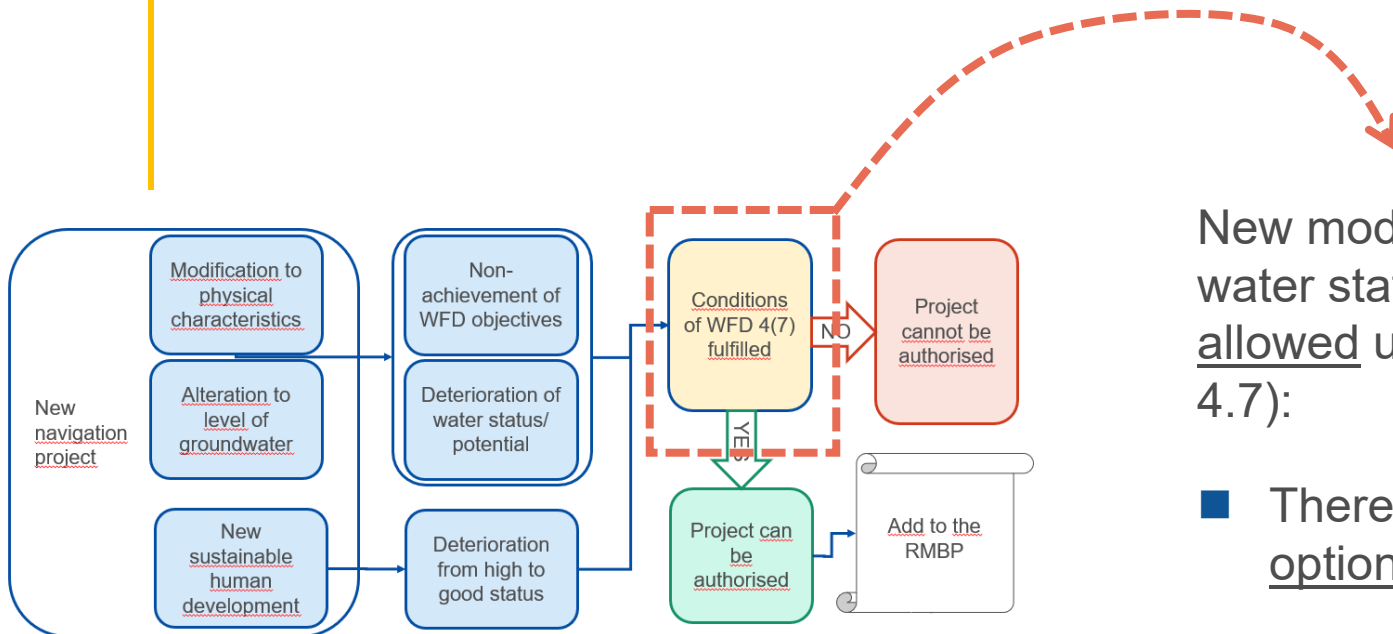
New navigation project

Modification to physical characteristics

Alteration to level of groundwater

New sustainable human development

Non-achievement of WFD objectives

Deterioration of water status/ potential

Deterioration from high to good status

Conditions of WFD 4(7) fulfilled

NO

Project cannot be authorised

YES

Project can be authorised

Add to the RMBP

New mod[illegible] water sta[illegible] allowed u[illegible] 4.7):

There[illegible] option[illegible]